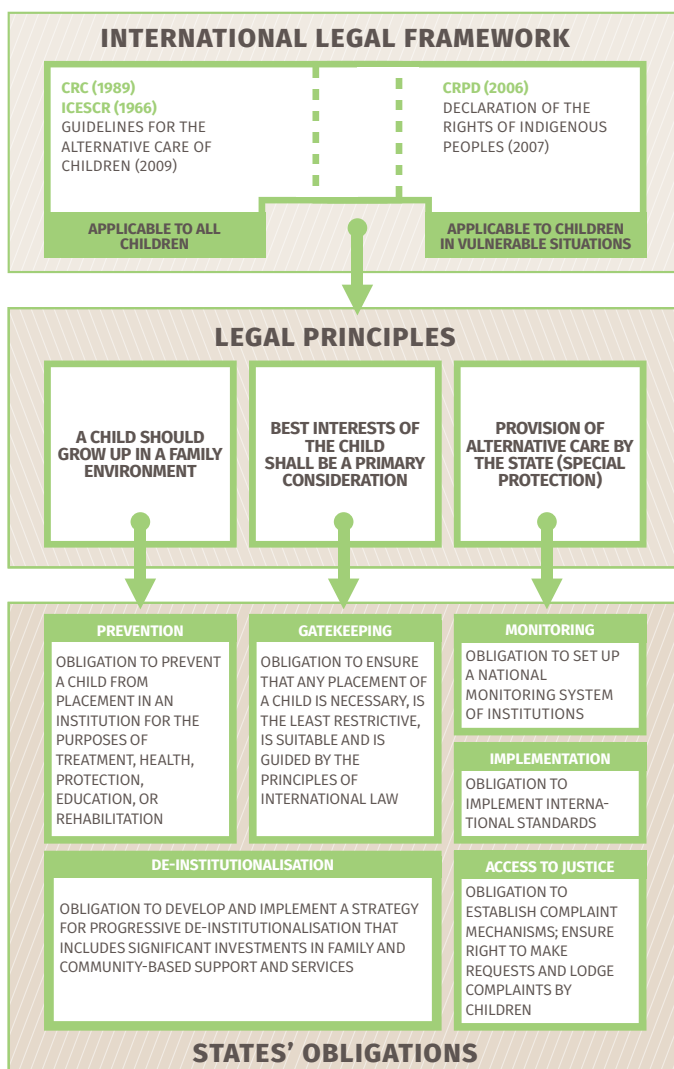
INTERNATIONAL LEGAL FRAMEWORK

CRC (1989)
ICESCR (1966)
GUIDELINES FOR THE ALTERNATIVE CARE OF CHILDREN (2009)

CRPD (2006)
DECLARATION OF THE RIGHTS OF INDIGENOUS PEOPLES (2007)

APPLICABLE TO ALL CHILDREN

APPLICABLE TO CHILDREN IN VULNERABLE SITUATIONS

LEGAL PRINCIPLES

A CHILD SHOULD GROW UP IN A FAMILY ENVIRONMENT

BEST INTERESTS OF THE CHILD SHALL BE A PRIMARY CONSIDERATION

PROVISION OF ALTERNATIVE CARE BY THE STATE (SPECIAL PROTECTION)

PREVENTION

OBLIGATION TO PREVENT A CHILD FROM PLACEMENT IN AN INSTITUTION FOR THE PURPOSES OF TREATMENT, HEALTH, PROTECTION, EDUCATION, OR REHABILITATION

GATEKEEPING

OBLIGATION TO ENSURE THAT ANY PLACEMENT OF A CHILD IS NECESSARY, IS THE LEAST RESTRICTIVE, IS SUITABLE AND IS GUIDED BY THE PRINCIPLES OF INTERNATIONAL LAW

MONITORING

OBLIGATION TO SET UP A NATIONAL MONITORING SYSTEM OF INSTITUTIONS

IMPLEMENTATION

OBLIGATION TO IMPLEMENT INTERNATIONAL STANDARDS

DE-INSTITUTIONALISATION

OBLIGATION TO DEVELOP AND IMPLEMENT A STRATEGY FOR PROGRESSIVE DE-INSTITUTIONALISATION THAT INCLUDES SIGNIFICANT INVESTMENTS IN FAMILY AND COMMUNITY-BASED SUPPORT AND SERVICES

ACCESS TO JUSTICE

OBLIGATION TO ESTABLISH COMPLAINT MECHANISMS; ENSURE RIGHT TO MAKE REQUESTS AND LODGE COMPLAINTS BY CHILDREN

STATES' OBLIGATIONS